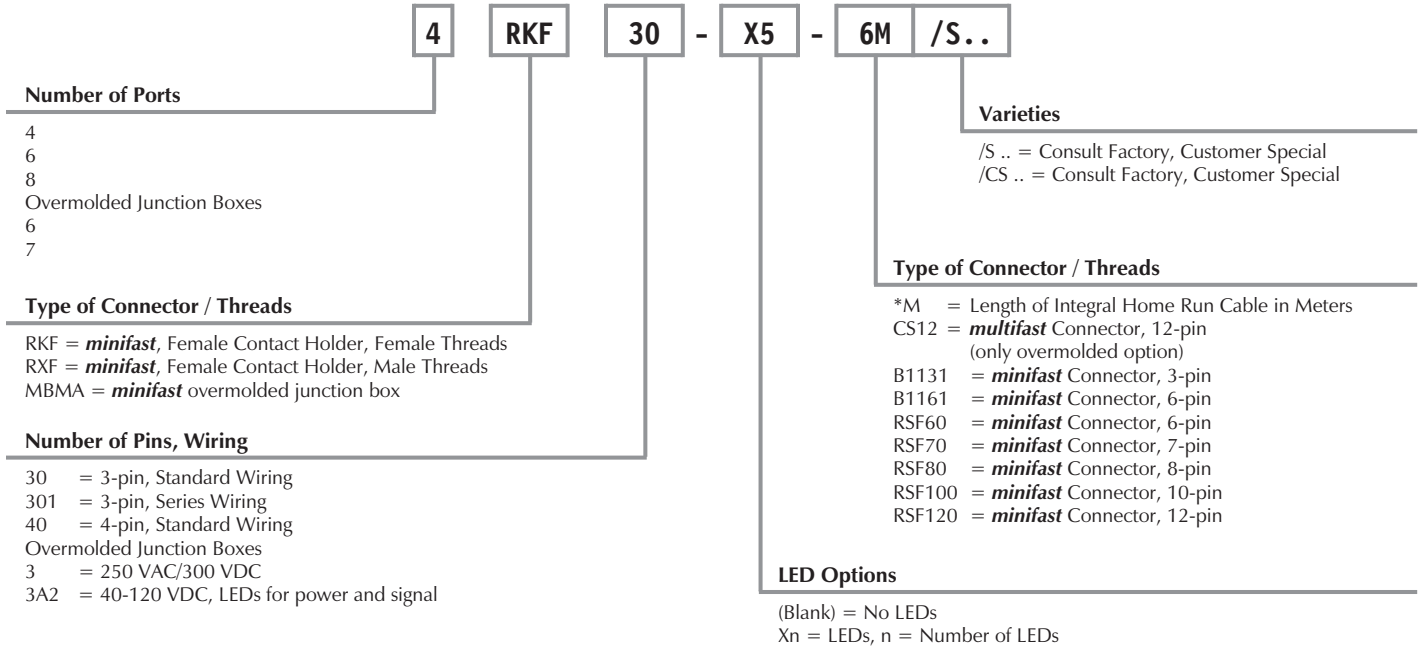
4 RKF 30 - X5 - 6M /S..

**Number of Ports**

4
6
8
Overmolded Junction Boxes
6
7

**Type of Connector / Threads**

RKF = ***minifast***, Female Contact Holder, Female Threads
RXF = ***minifast***, Female Contact Holder, Male Threads
MBMA = ***minifast*** overmolded junction box

**Number of Pins, Wiring**

30 = 3-pin, Standard Wiring
301 = 3-pin, Series Wiring
40 = 4-pin, Standard Wiring
Overmolded Junction Boxes
3 = 250 VAC/300 VDC
3A2 = 40-120 VDC, LEDs for power and signal

**Varieties**

/S .. = Consult Factory, Customer Special
/CS .. = Consult Factory, Customer Special

**Type of Connector / Threads**

*M = Length of Integral Home Run Cable in Meters
CS12 = ***multifast*** Connector, 12-pin (only overmolded option)
B1131 = ***minifast*** Connector, 3-pin
B1161 = ***minifast*** Connector, 6-pin
RSF60 = ***minifast*** Connector, 6-pin
RSF70 = ***minifast*** Connector, 7-pin
RSF80 = ***minifast*** Connector, 8-pin
RSF100 = ***minifast*** Connector, 10-pin
RSF120 = ***minifast*** Connector, 12-pin

**LED Options**

(Blank) = No LEDs
Xn = LEDs, n = Number of LEDs